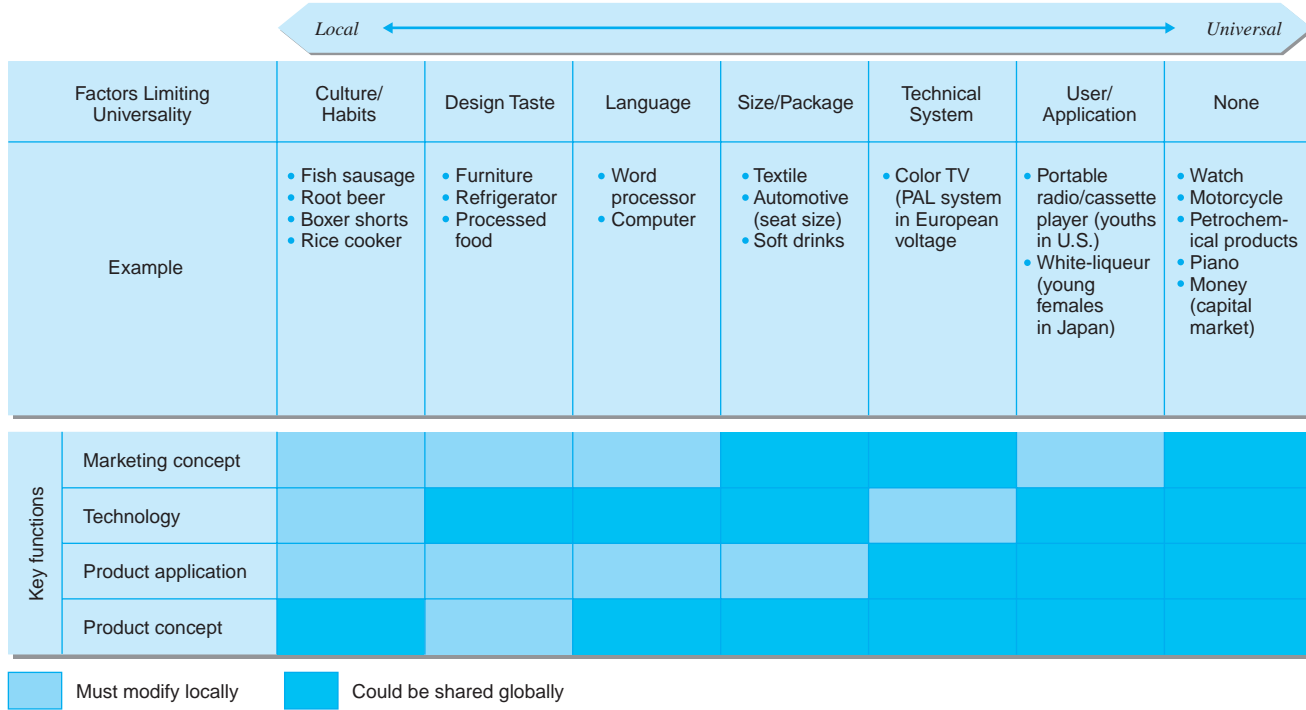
Local — Universal

| Factors Limiting Universality | Culture/ Habits | Design Taste | Language | Size/Package | Technical System | User/ Application | None |
|---|---|---|---|---|---|---|---|
| Example | • Fish sausage • Root beer • Boxer shorts • Rice cooker | • Furniture • Refrigerator • Processed food | • Word processor • Computer | • Textile • Automotive (seat size) • Soft drinks | • Color TV (PAL system in European voltage | • Portable radio/cassette player (youths in U.S.) • White-liqueur (young females in Japan) | • Watch • Motorcycle • Petrochemical products • Piano • Money (capital market) |

Key functions

| | | | | | | | |
|---|---|---|---|---|---|---|---|
| Marketing concept | Must modify locally | Must modify locally | Must modify locally | Could be shared globally | Could be shared globally | Must modify locally | Could be shared globally |
| Technology | Must modify locally | Could be shared globally | Could be shared globally | Could be shared globally | Must modify locally | Could be shared globally | Could be shared globally |
| Product application | Must modify locally | Must modify locally | Must modify locally | Must modify locally | Could be shared globally | Could be shared globally | Could be shared globally |
| Product concept | Could be shared globally | Must modify locally | Could be shared globally | Could be shared globally | Could be shared globally | Could be shared globally | Could be shared globally |

Must modify locally
Could be shared globally